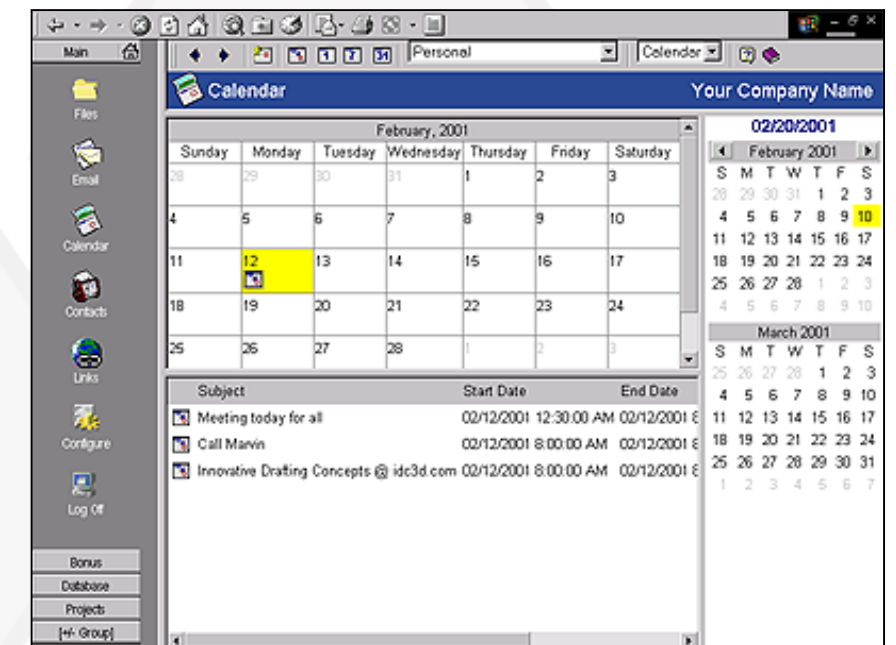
Main

Files

Email

Calendar

Contacts

Links

Configure

Log Off

Bonus

Database

Projects

[+/- Group]

Personal

Calendar

Calendar

Your Company Name

February, 2001

| Sunday | Monday | Tuesday | Wednesday | Thursday | Friday | Saturday |
|---|---|---|---|---|---|---|
| 28 | 29 | 30 | 31 | 1 | 2 | 3 |
| 4 | 5 | 6 | 7 | 8 | 9 | 10 |
| 11 | 12 | 13 | 14 | 15 | 16 | 17 |
| 18 | 19 | 20 | 21 | 22 | 23 | 24 |
| 25 | 26 | 27 | 28 | 1 | 2 | 3 |

| Subject | Start Date | End Date |
|---|---|---|
| Meeting today for all | 02/12/2001 12:30:00 AM | 02/12/2001 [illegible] |
| Call Marvin | 02/12/2001 8:00:00 AM | 02/12/2001 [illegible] |
| Innovative Drafting Concepts @ idc3d.com | 02/12/2001 8:00:00 AM | 02/12/2001 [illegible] |

02/20/2001

February 2001

| S | M | T | W | T | F | S |
|---|---|---|---|---|---|---|
| 28 | 29 | 30 | 31 | 1 | 2 | 3 |
| 4 | 5 | 6 | 7 | 8 | 9 | 10 |
| 11 | 12 | 13 | 14 | 15 | 16 | 17 |
| 18 | 19 | 20 | 21 | 22 | 23 | 24 |
| 25 | 26 | 27 | 28 | 1 | 2 | 3 |
| 4 | 5 | 6 | 7 | 8 | 9 | 10 |

March 2001

| S | M | T | W | T | F | S |
|---|---|---|---|---|---|---|
| 25 | 26 | 27 | 28 | 1 | 2 | 3 |
| 4 | 5 | 6 | 7 | 8 | 9 | 10 |
| 11 | 12 | 13 | 14 | 15 | 16 | 17 |
| 18 | 19 | 20 | 21 | 22 | 23 | 24 |
| 25 | 26 | 27 | 28 | 29 | 30 | 31 |
| 1 | 2 | 3 | 4 | 5 | 6 | 7 |